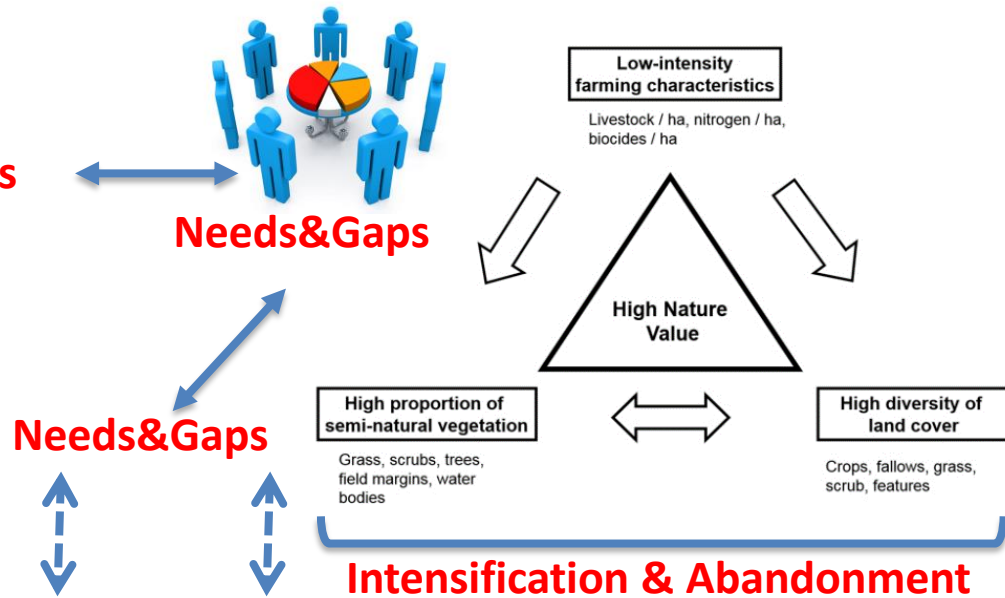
s

Needs&Gaps

Low-intensity farming characteristics

Livestock / ha, nitrogen / ha, biocides / ha

High Nature Value

Needs&Gaps

High proportion of semi-natural vegetation

Grass, scrubs, trees, field margins, water bodies

High diversity of land cover

Crops, fallows, grass, scrub, features

Intensification & Abandonment